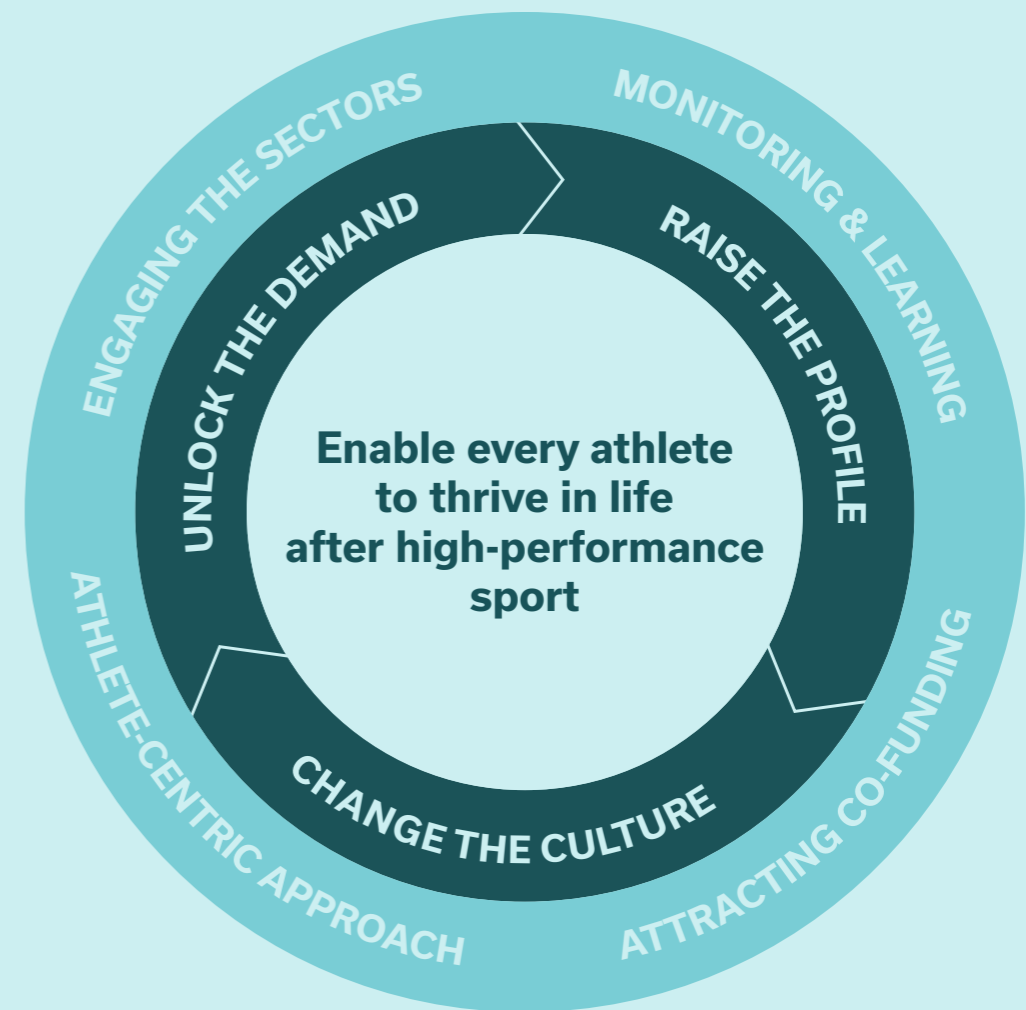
ENGAGING THE SECTORS

MONITORING & LEARNING

UNLOCK THE DEMAND

RAISE THE PROFILE

Enable every athlete to thrive in life after high-performance sport

CHANGE THE CULTURE

ATHLETE-CENTRIC APPROACH

ATTRACTING CO-FUNDING